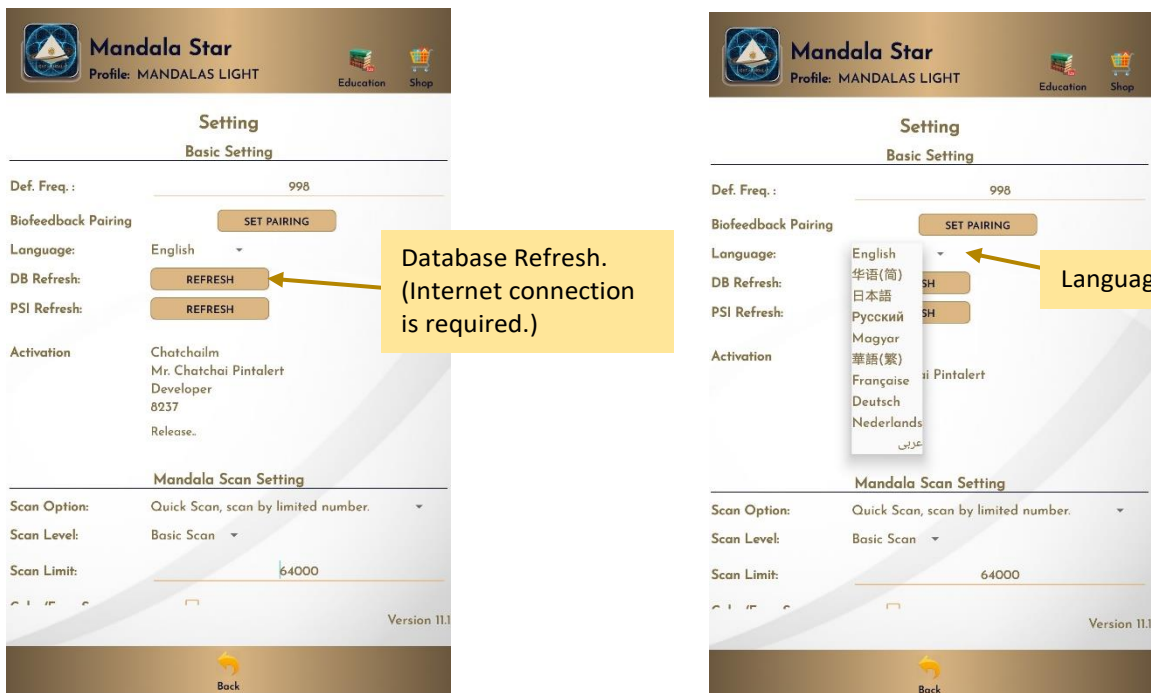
Mandala Star
Profile: MANDALAS LIGHT
Education
Shop

Setting
Basic Setting

Def. Freq.: 998
Biofeedback Pairing SET PAIRING
Language: English
DB Refresh: REFRESH
PSI Refresh: REFRESH

Activation Chatchailm
Mr. Chatchai Pintalert
Developer
8237
Release..

Mandala Scan Setting
Scan Option: Quick Scan, scan by limited number.
Scan Level: Basic Scan
Scan Limit: 64000
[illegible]
Version 11.1

Back

Database Refresh. (Internet connection is required.)

Mandala Star
Profile: MANDALAS LIGHT
Education
Shop

Setting
Basic Setting

Def. Freq.: 998
Biofeedback Pairing SET PAIRING
Language:
English
华语(简)
日本語
Русский
Magyar
華語(繁)
Française
Deutsch
Nederlands
عربي
DB Refresh: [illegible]SH
PSI Refresh: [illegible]SH

Activation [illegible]i Pintalert

Mandala Scan Setting
Scan Option: Quick Scan, scan by limited number.
Scan Level: Basic Scan
Scan Limit: 64000
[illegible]
Version 11.1

Back

Languag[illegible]